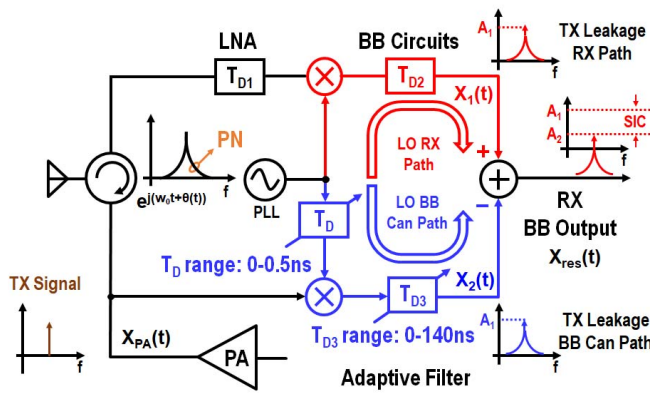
LNA

BB Circuits

$T_{D1}$

$T_{D2}$

$A_1$

f

TX Leakage RX Path

$X_1(t)$

PN

$e^{j(w_0 t+\theta(t))}$

f

LO RX Path

$A_1$

$A_2$

SIC

f

+

PLL

$T_D$

LO BB Can Path

−

RX

BB Output

$X_{res}(t)$

$T_D$ range: 0-0.5ns

TX Signal

$T_{D3}$

$X_2(t)$

$A_1$

TX Leakage BB Can Path

f

$X_{PA}(t)$

PA

$T_{D3}$ range: 0-140ns

f

Adaptive Filter